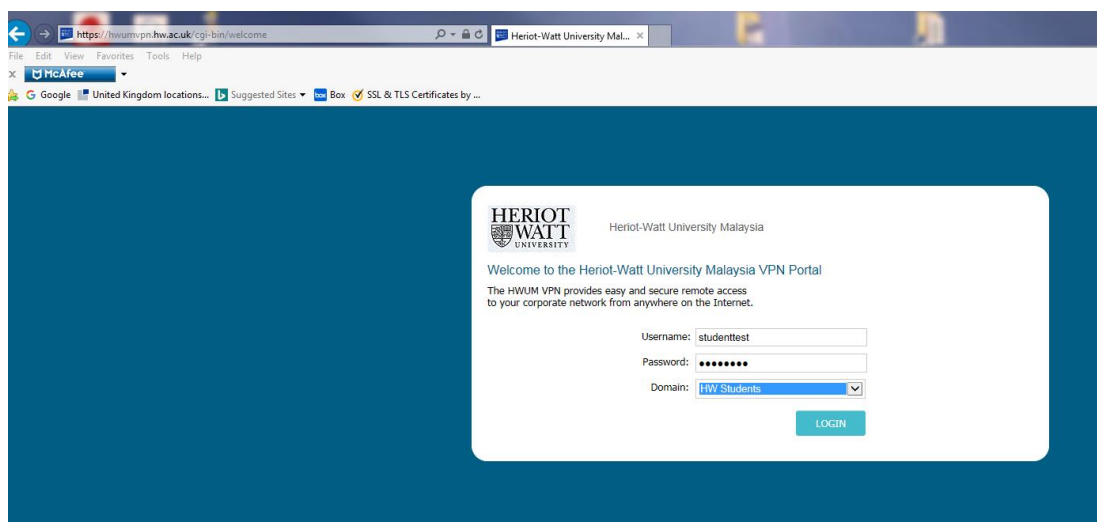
https://hwumvpn.hw.ac.uk/cgi-bin/welcome

Heriot-Watt University Mal...

File Edit View Favorites Tools Help

x McAfee

Google United Kingdom locations... Suggested Sites Box SSL & TLS Certificates by ...

HERIOT WATT UNIVERSITY

Heriot-Watt University Malaysia

Welcome to the Heriot-Watt University Malaysia VPN Portal

The HWUM VPN provides easy and secure remote access to your corporate network from anywhere on the Internet.

Username: studenttest

Password: ••••••••

Domain: HW Students

LOGIN